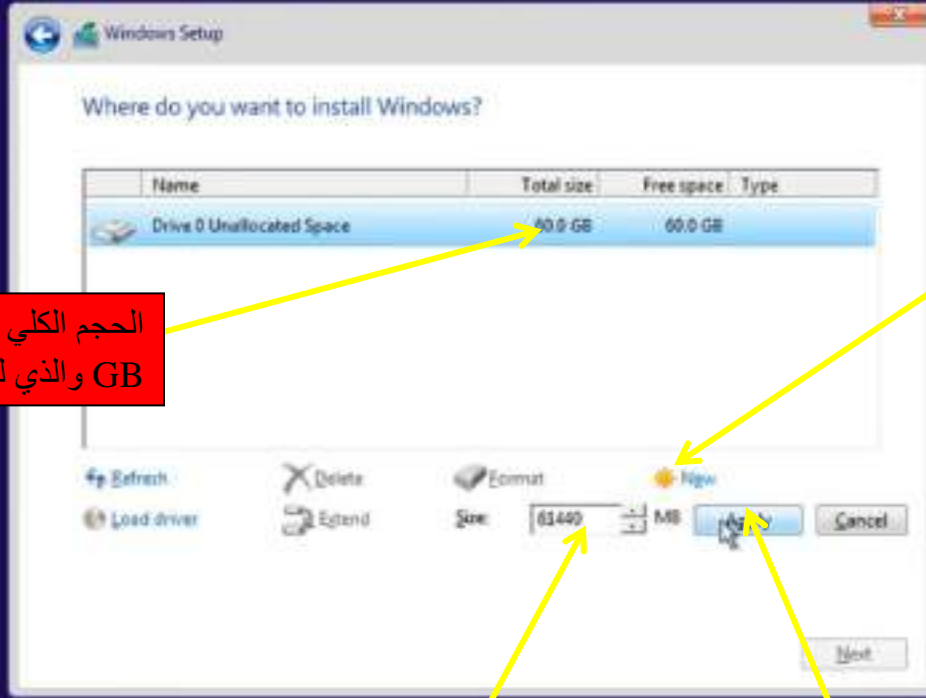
Windows Setup

Where do you want to install Windows?

| Name | Total size | Free space | Type |
|---|---|---|---|
| Drive 0 Unallocated Space | 60.0 GB | 60.0 GB | |

الحجم الكلي
GB والذي لـ

Refresh
Delete
Format
New
Load driver
Extend
Size: 61440 MB
Apply
Cancel

Next